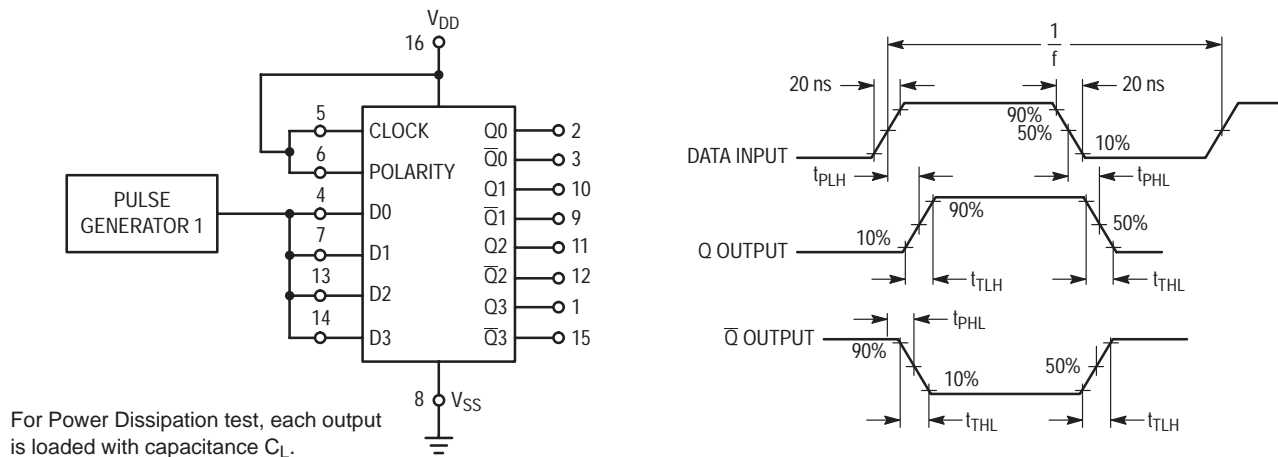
$V_{DD}$
16

5 CLOCK
6 POLARITY
PULSE GENERATOR 1
4 D0
7 D1
13 D2
14 D3

Q0 2
$\overline{Q}0$ 3
Q1 10
$\overline{Q}1$ 9
Q2 11
$\overline{Q}2$ 12
Q3 1
$\overline{Q}3$ 15

8 $V_{SS}$

For Power Dissipation test, each output is loaded with capacitance $C_L$.

$\frac{1}{f}$
20 ns
20 ns
90%
50%
10%
DATA INPUT
$t_{PLH}$
$t_{PHL}$
90%
50%
10%
Q OUTPUT
$t_{TLH}$
$t_{THL}$
$\overline{Q}$ OUTPUT
$t_{PHL}$
90%
50%
10%
$t_{THL}$
$t_{TLH}$